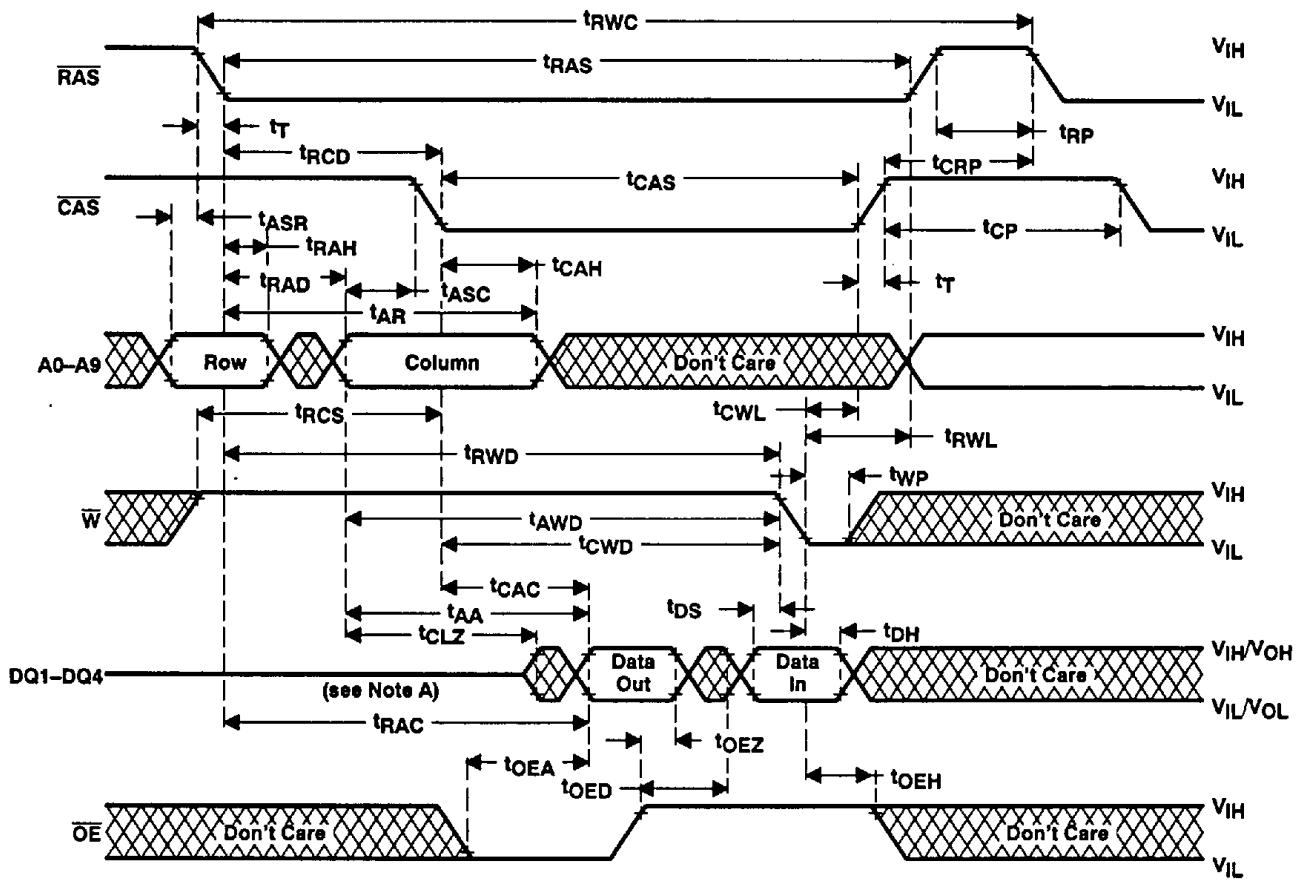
$t_{RWC}$

$\overline{RAS}$ $t_{RAS}$ $V_{IH}$ $V_{IL}$

$t_T$ $t_{RP}$

$t_{RCD}$ $t_{CRP}$ $V_{IH}$

$\overline{CAS}$ $t_{CAS}$

$t_{ASR}$ $t_{CP}$ $V_{IL}$

$t_{RAH}$

$t_{CAH}$

$t_{RAD}$ $t_{ASC}$ $t_T$

$t_{AR}$

A0–A9 Row Column Don't Care $V_{IH}$ $V_{IL}$

$t_{RCS}$ $t_{CWL}$

$t_{RWL}$

$t_{RWD}$

$t_{WP}$

$\overline{W}$ Don't Care $V_{IH}$ $V_{IL}$

$t_{AWD}$

$t_{CWD}$

$t_{CAC}$

$t_{DS}$

$t_{AA}$

$t_{CLZ}$ $t_{DH}$

DQ1–DQ4 (see Note A) Data Out Data In Don't Care $V_{IH}/V_{OH}$ $V_{IL}/V_{OL}$

$t_{RAC}$

$t_{OEZ}$

$t_{OEA}$ $t_{OEH}$

$t_{OED}$

$\overline{OE}$ Don't Care Don't Care $V_{IH}$ $V_{IL}$